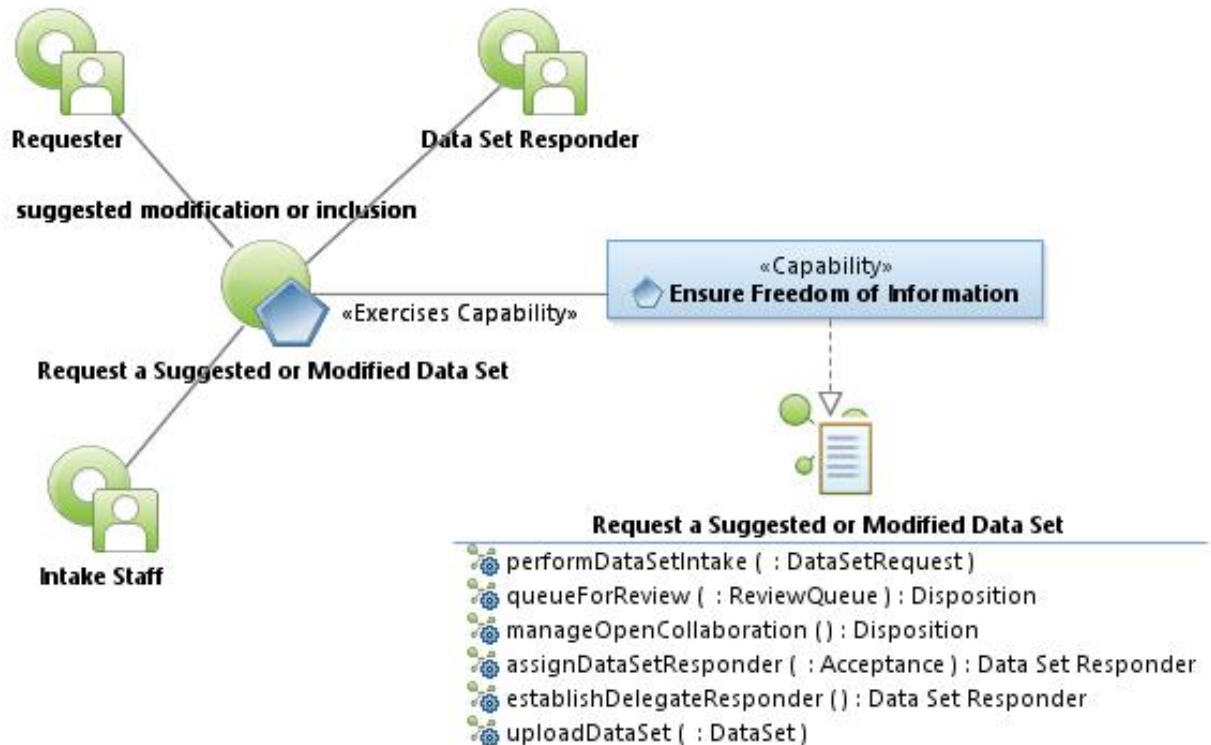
Requester

Data Set Responder

suggested modification or inclusion

«Capability»
Ensure Freedom of Information

«Exercises Capability»

Request a Suggested or Modified Data Set

Intake Staff

Request a Suggested or Modified Data Set
performDataSetIntake ( : DataSetRequest )
queueForReview ( : ReviewQueue ) : Disposition
manageOpenCollaboration () : Disposition
assignDataSetResponder ( : Acceptance ) : Data Set Responder
establishDelegateResponder () : Data Set Responder
uploadDataSet ( : DataSet )